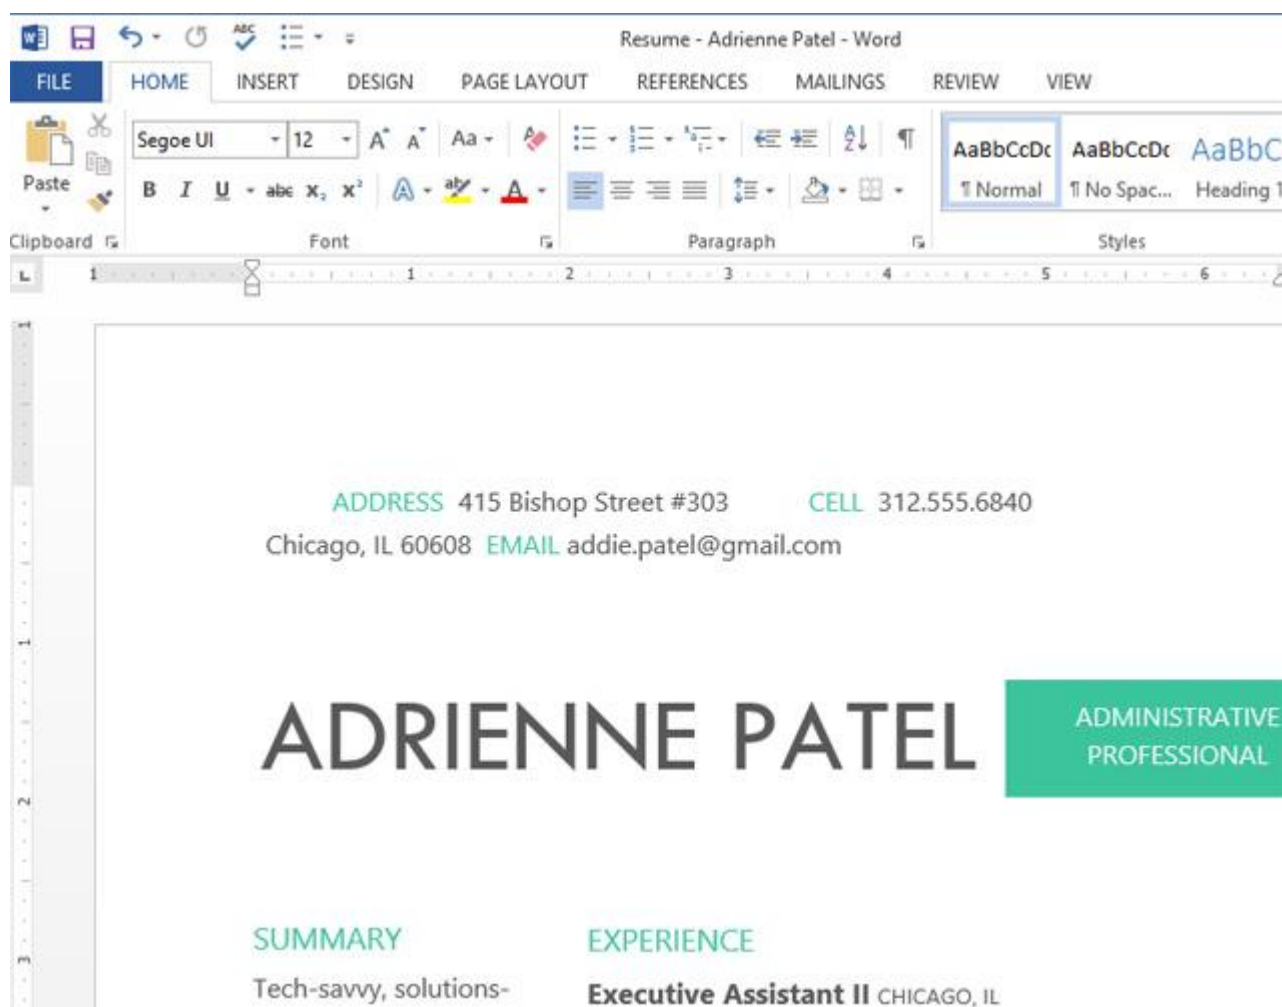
Resume - Adrienne Patel - Word

FILE HOME INSERT DESIGN PAGE LAYOUT REFERENCES MAILINGS REVIEW VIEW

Paste
Clipboard

Segoe UI 12
Aa
B I U abc $x_2$ $x^2$
Font

Paragraph

AaBbCcDc AaBbCcDc AaBbC
¶ Normal ¶ No Spac... Heading 1
Styles

1 1 2 3 4 5 6

ADDRESS 415 Bishop Street #303 CELL 312.555.6840
Chicago, IL 60608 EMAIL addie.patel@gmail.com

ADRIENNE PATEL

ADMINISTRATIVE PROFESSIONAL

SUMMARY
Tech-savvy, solutions-

EXPERIENCE
Executive Assistant II CHICAGO, IL